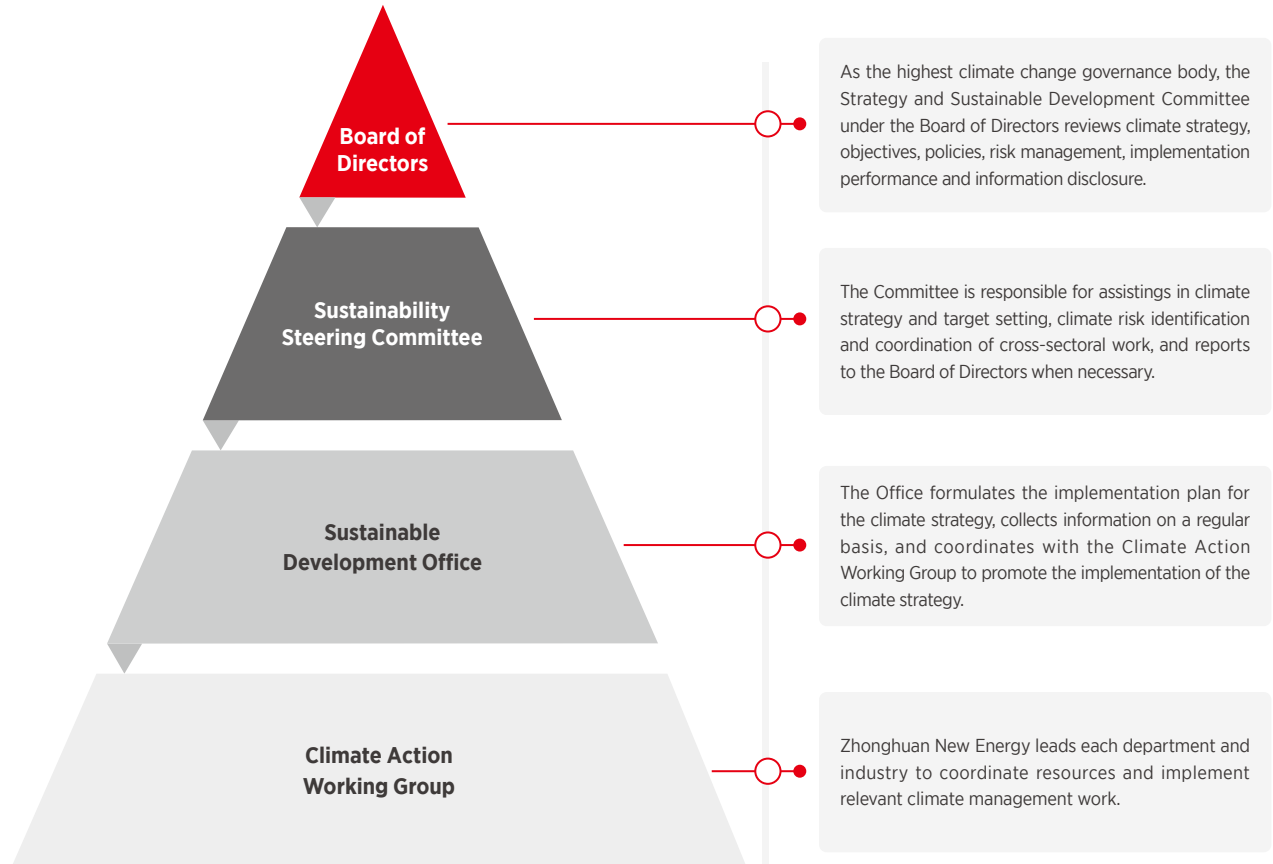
Board of Directors

As the highest climate change governance body, the Strategy and Sustainable Development Committee under the Board of Directors reviews climate strategy, objectives, policies, risk management, implementation performance and information disclosure.

Sustainability Steering Committee

The Committee is responsible for assistings in climate strategy and target setting, climate risk identification and coordination of cross-sectoral work, and reports to the Board of Directors when necessary.

Sustainable Development Office

The Office formulates the implementation plan for the climate strategy, collects information on a regular basis, and coordinates with the Climate Action Working Group to promote the implementation of the climate strategy.

Climate Action Working Group

Zhonghuan New Energy leads each department and industry to coordinate resources and implement relevant climate management work.